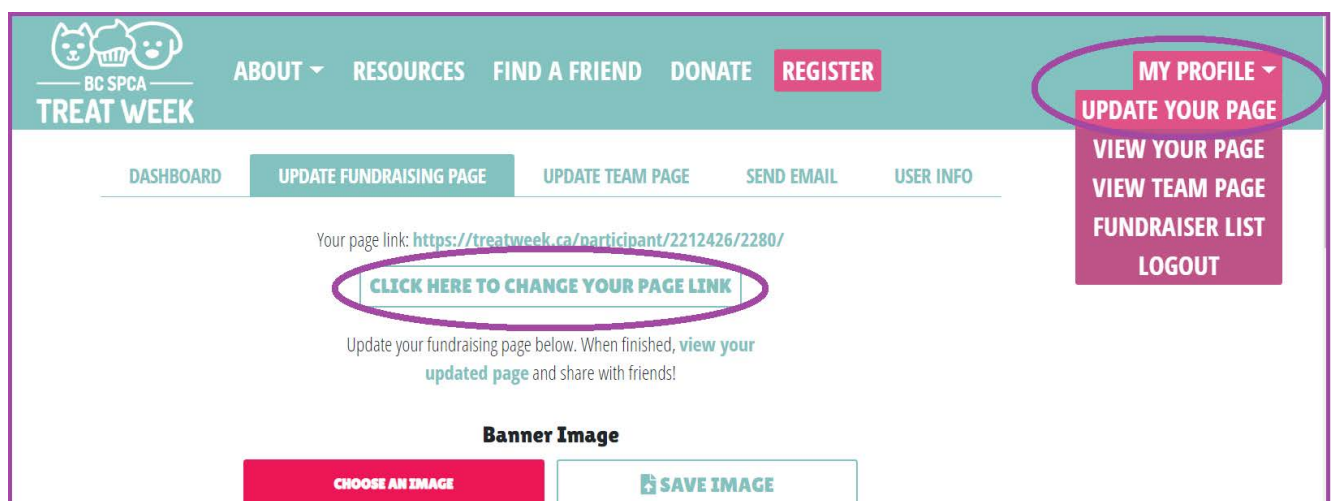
BC SPCA
TREAT WEEK

ABOUT RESOURCES FIND A FRIEND DONATE REGISTER

MY PROFILE
UPDATE YOUR PAGE
VIEW YOUR PAGE
VIEW TEAM PAGE
FUNDRAISER LIST
LOGOUT

DASHBOARD UPDATE FUNDRAISING PAGE UPDATE TEAM PAGE SEND EMAIL USER INFO

Your page link: https://treatweek.ca/participant/2212426/2280/

CLICK HERE TO CHANGE YOUR PAGE LINK

Update your fundraising page below. When finished, view your updated page and share with friends!

Banner Image

CHOOSE AN IMAGE

SAVE IMAGE